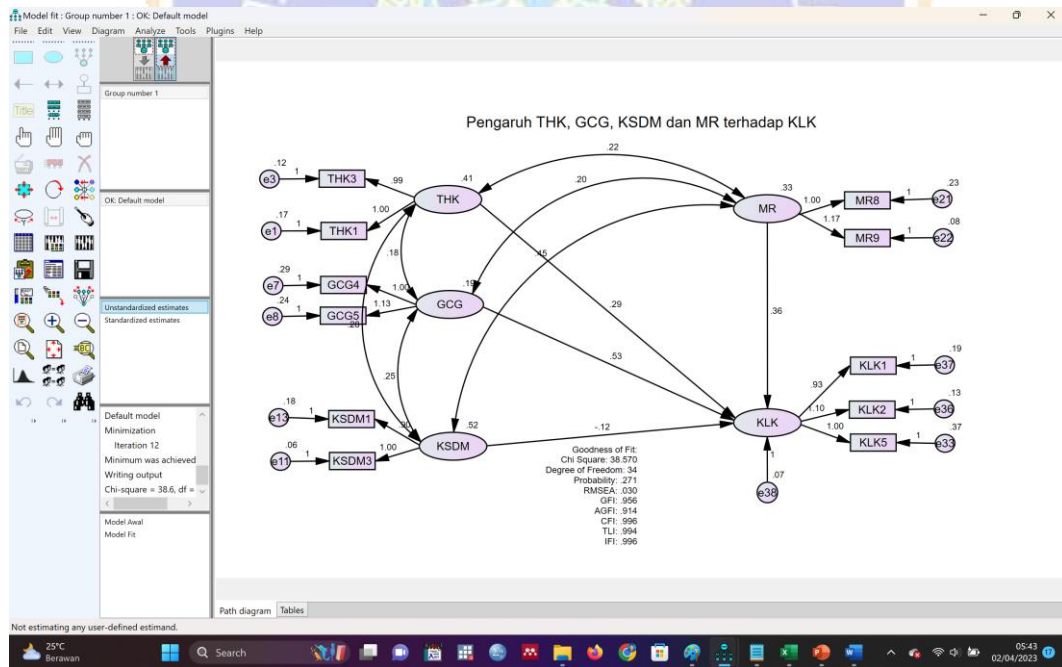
Model fit : Group number 1 : OK: Default model
File Edit View Diagram Analyze Tools Plugins Help

Title

Group number 1

OK: Default model

Unstandardized estimates
Standardized estimates

Default model
Minimization
Iteration 12
Minimum was achieved
Writing output
Chi-square = 38.6, df =

Model Awal
Model Fit

Pengaruh THK, GCG, KSDM dan MR terhadap KLK

.22
.20
.12
e3 1 THK3 .99 .41 THK
.17
e1 1 THK1 1.00
.18
.29
e7 1 GCG4 1.00
.24
e8 1 GCG5 1.13
.20
.19 GCG
.45
.29
.53
.25
.18
e13 1 KSDM1 .90
.06
e11 1 KSDM3 1.00
.52 KSDM
-.12
.33 MR 1.00 MR8 1 e21 .23
1.17 MR9 1 e22 .08
.36
.93 KLK1 1 e37 .19
1.10 KLK2 1 e36 .13
1.00 KLK5 1 e33 .37
KLK
1
.07
e38

Goodness of Fit:
Chi Square: 38.570
Degree of Freedom: 34
Probability: .271
RMSEA: .030
GFI: .956
AGFI: .914
CFI: .996
TLI: .994
IFI: .996

Path diagram Tables

Not estimating any user-defined estimand.

25°C
Berawan
Search
05:43
02/04/2023